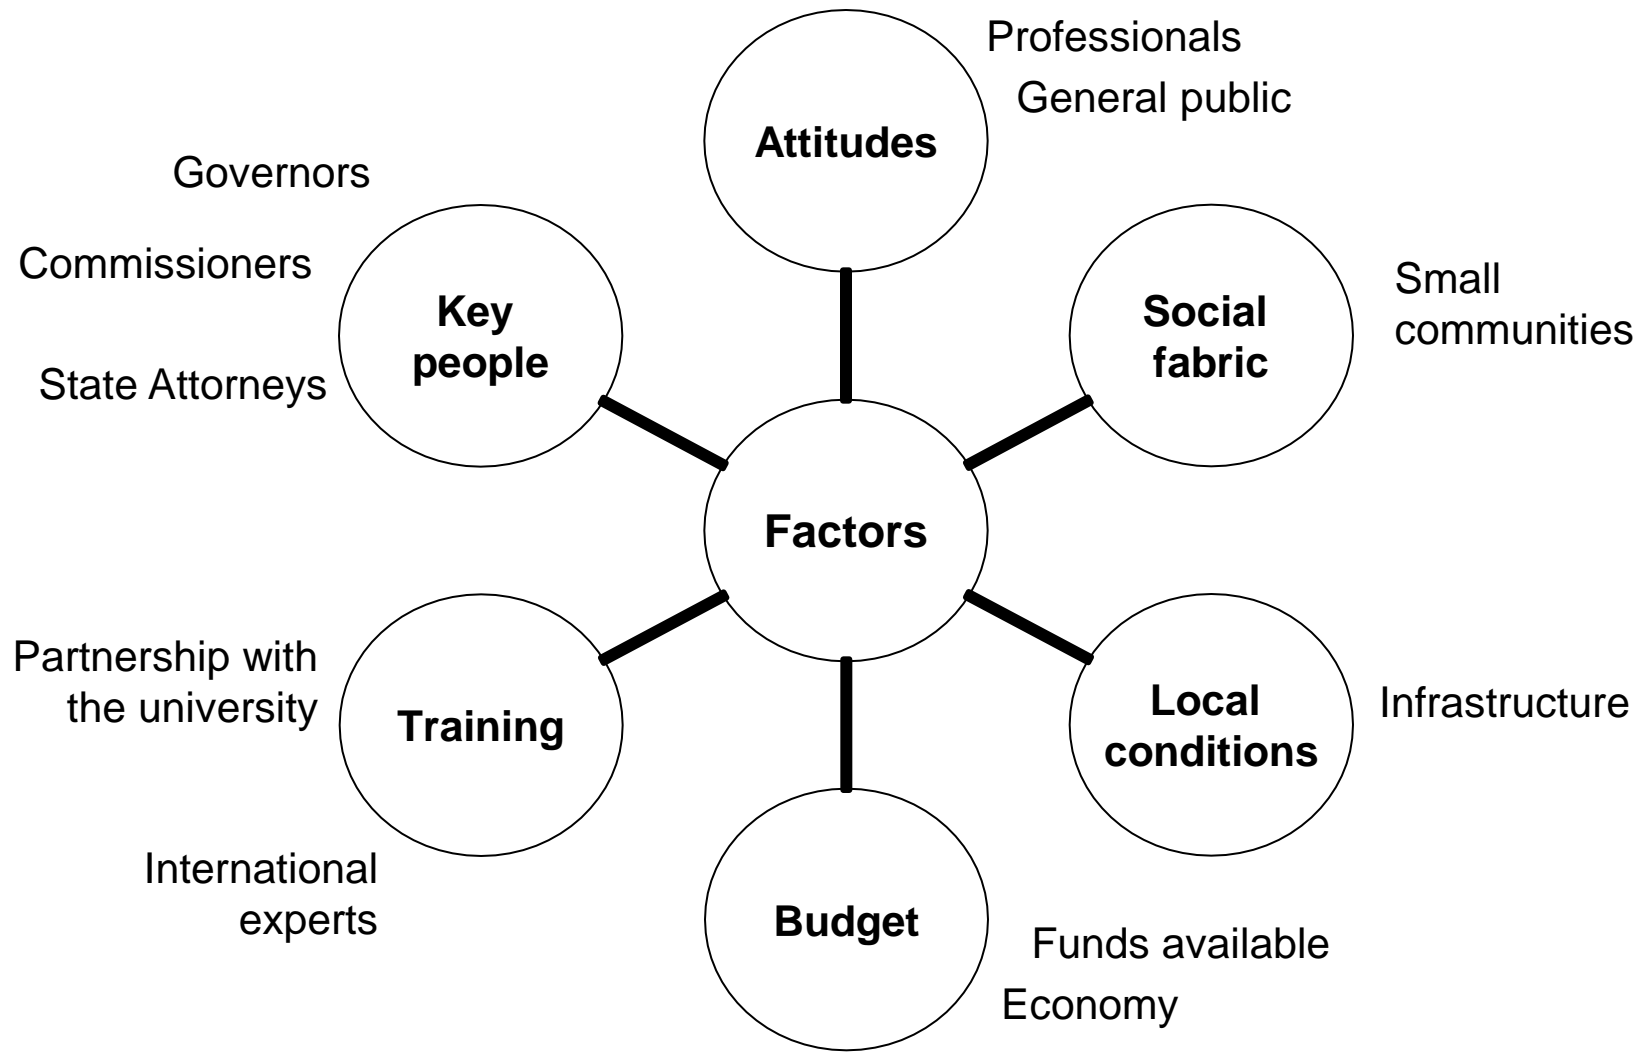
Professionals

General public

Attitudes

Governors

Commissioners

State Attorneys

Key people

Social fabric

Small communities

Factors

Partnership with the university

Training

Local conditions

Infrastructure

International experts

Budget

Funds available

Economy